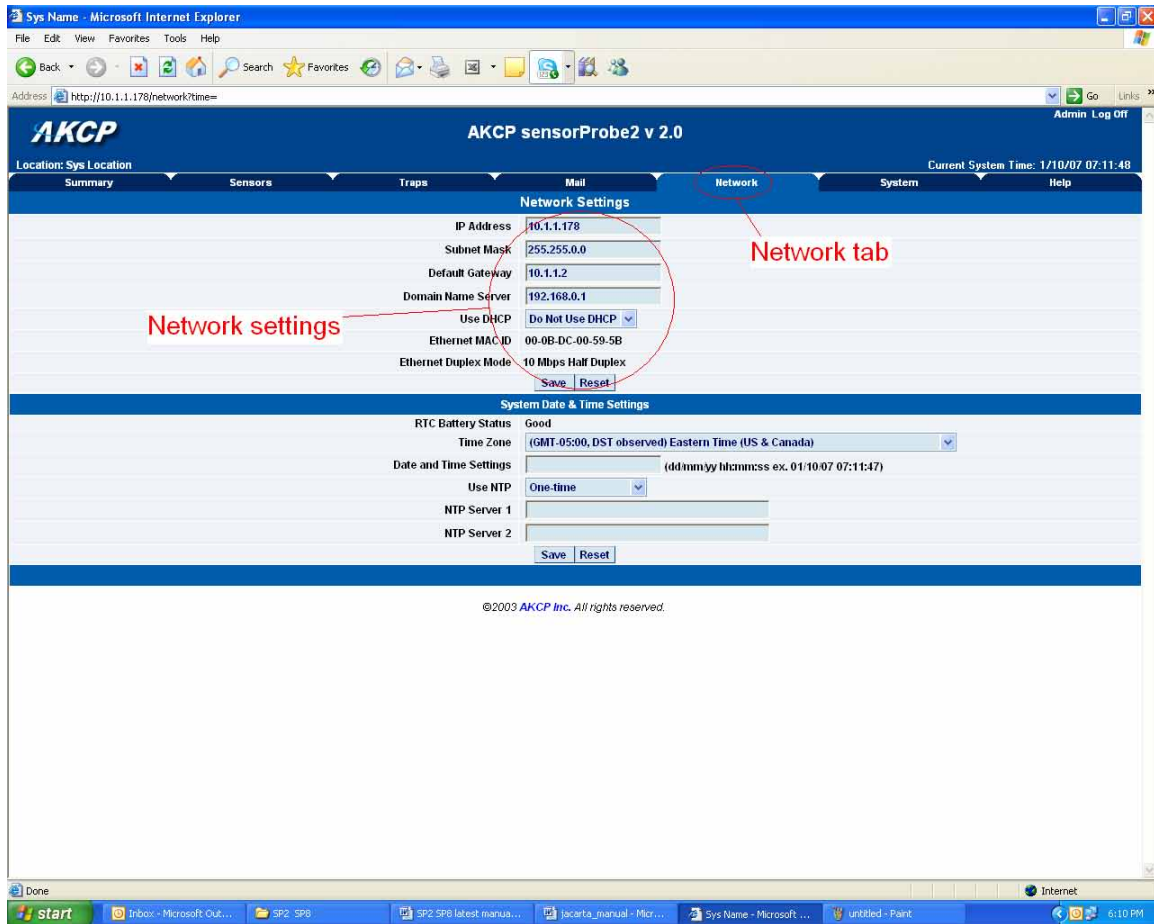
Sys Name - Microsoft Internet Explorer

File Edit View Favorites Tools Help

Back Search Favorites

Address http://10.1.1.178/network?time=

Go Links

AKCP

AKCP sensorProbe2 v 2.0

Admin Log Off

Location: Sys Location

Current System Time: 1/10/07 07:11:48

Summary | Sensors | Traps | Mail | Network | System | Help

Network Settings

IP Address 10.1.1.178

Subnet Mask 255.255.0.0

Default Gateway 10.1.1.2

Domain Name Server 192.168.0.1

Use DHCP Do Not Use DHCP

Ethernet MAC ID 00-0B-DC-00-59-5B

Ethernet Duplex Mode 10 Mbps Half Duplex

Save Reset

Network tab

Network settings

System Date & Time Settings

RTC Battery Status Good

Time Zone (GMT-05:00, DST observed) Eastern Time (US & Canada)

Date and Time Settings (dd/mm/yy hh:mm:ss ex. 01/10/07 07:11:47)

Use NTP One-time

NTP Server 1

NTP Server 2

Save Reset

©2003 AKCP Inc. All rights reserved.

Done

Internet

start | Inbox - Microsoft Out... | SP2 SP8 | SP2 SP8 latest manua... | jacarta_manual - Micr... | Sys Name - Microsoft ... | untitled - Paint | 6:10 PM